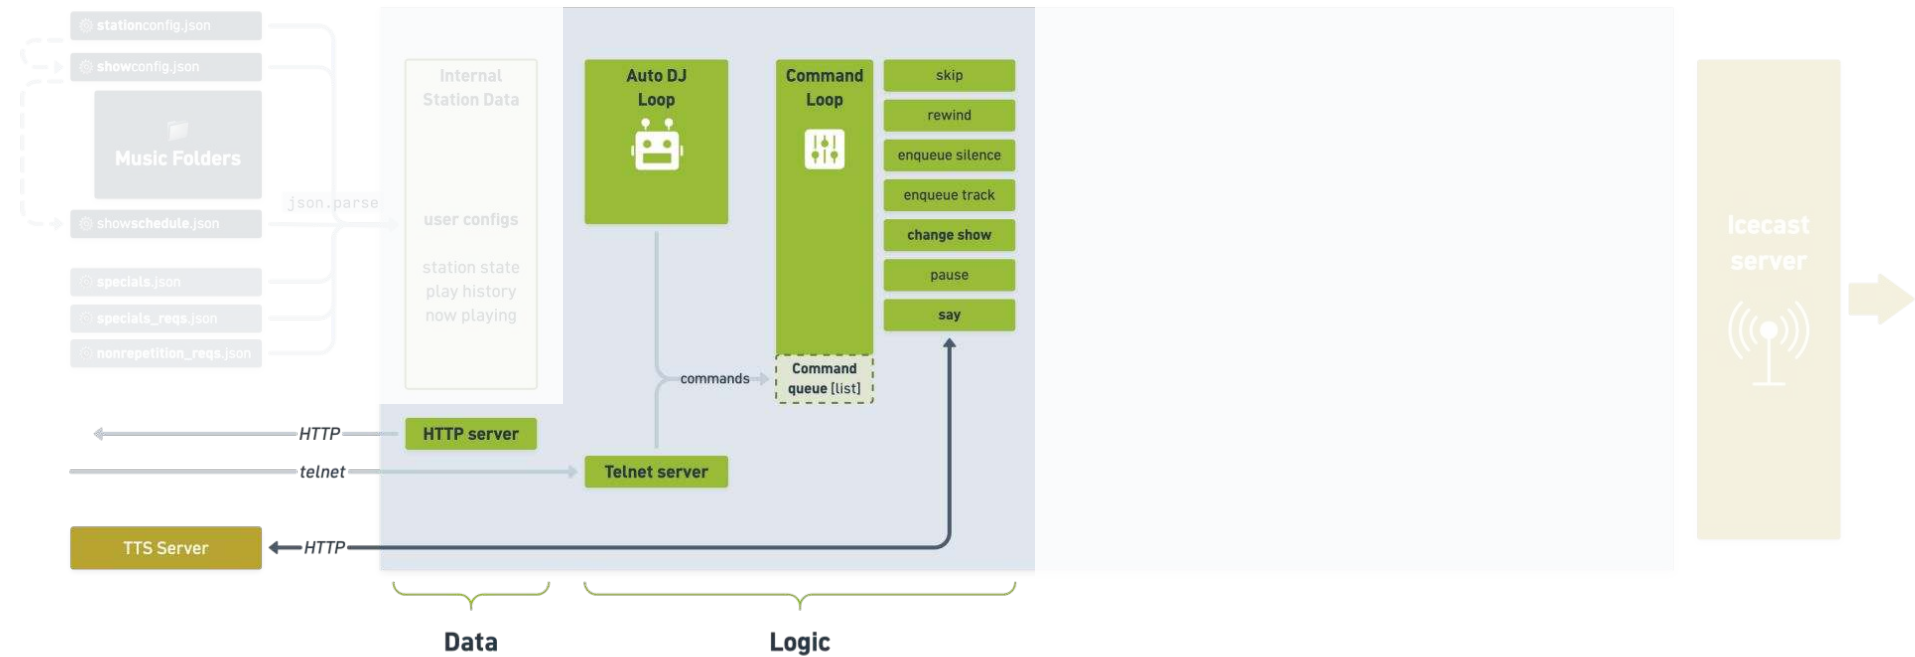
stationconfig.json
showconfig.json
Music Folders
showschedule.json
specials.json
specials_reqs.json
nonrepetition_reqs.json

json.parse

Internal Station Data

user configs

station state
play history
now playing

Auto DJ Loop

Command Loop

skip
rewind
enqueue silence
enqueue track
change show
pause
say

commands

Command queue [list]

HTTP
HTTP server

telnet
Telnet server

TTS Server
HTTP

Icecast server

Data

Logic